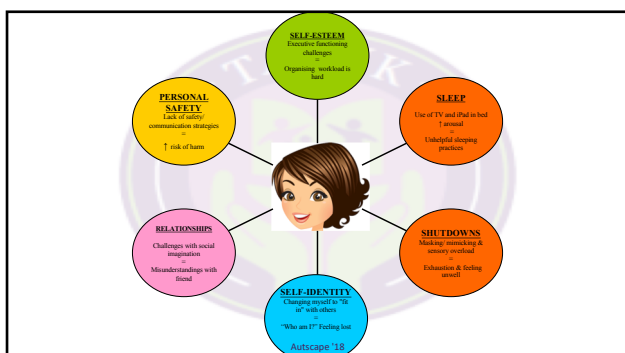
SELF-ESTEEM
Executive functioning challenges
=
Organising workload is hard

PERSONAL SAFETY
Lack of safety/ communication strategies
=
↑ risk of harm

SLEEP
Use of TV and iPad in bed
↑ arousal
=
Unhelpful sleeping practices

RELATIONSHIPS
Challenges with social imagination
=
Misunderstandings with friend

SHUTDOWNS
Masking/ mimicking & sensory overload
=
Exhaustion & feeling unwell

SELF-IDENTITY
Changing myself to "fit in" with others
=
"Who am I?" Feeling lost

Autscape '18